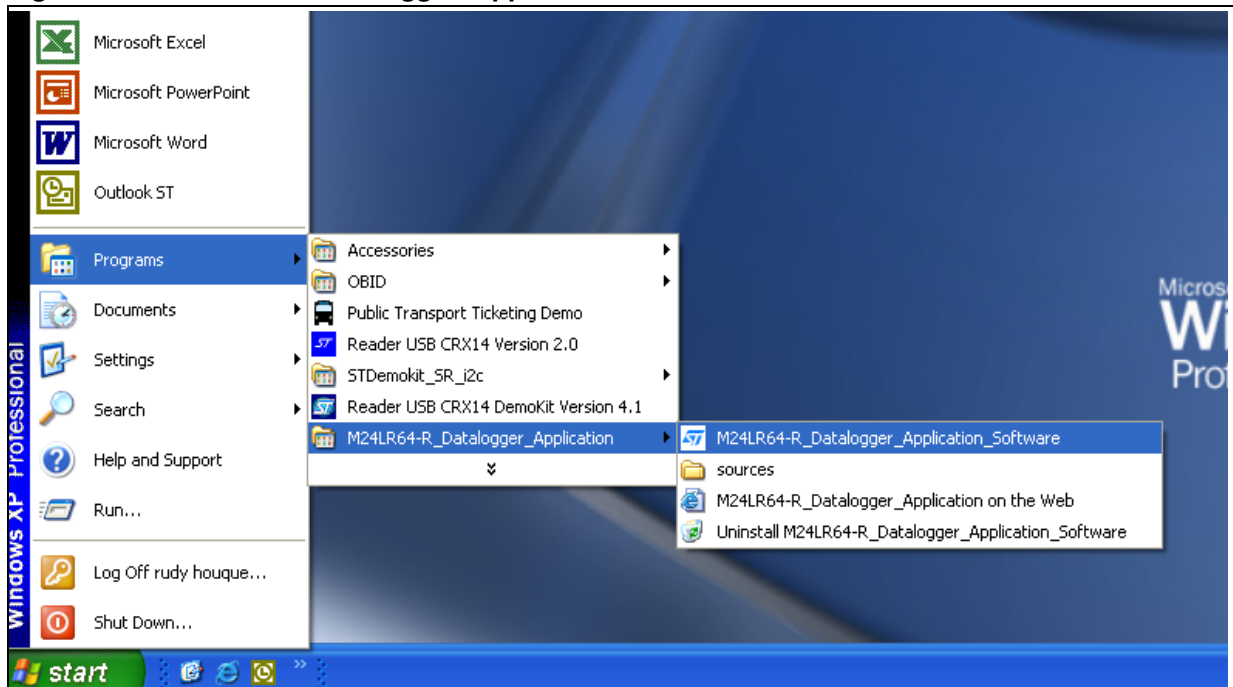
Microsoft Excel
Microsoft PowerPoint
Microsoft Word
Outlook ST
Programs
Documents
Settings
Search
Help and Support
Run...
Log Off rudy houque...
Shut Down...
Windows XP Professional
start

Accessories
OBID
Public Transport Ticketing Demo
Reader USB CRX14 Version 2.0
STDemokit_SR_i2c
Reader USB CRX14 DemoKit Version 4.1
M24LR64-R_Datalogger_Application

M24LR64-R_Datalogger_Application_Software
sources
M24LR64-R_Datalogger_Application on the Web
Uninstall M24LR64-R_Datalogger_Application_Software

Micros
Wi
Pro